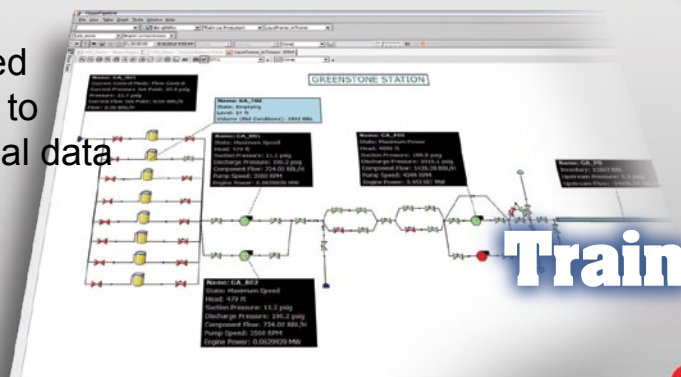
ed
to
al data

GREENSTONE STATION

Name: CA_BD1
State: Maximum Speed
Head: 479 ft
Suction Pressure: 11.2 psig
Discharge Pressure: 196.2 psig
Component Flow: 724.00 BBL/h
Pump Speed: 3560 RPM
Engine Power: 0.0629939 MW

Name: CA_BD2
State: Maximum Speed
Head: 479 ft
Suction Pressure: 13.2 psig
Discharge Pressure: 196.2 psig
Component Flow: 734.00 BBL/h
Pump Speed: 3560 RPM
Engine Power: 0.0629929 MW

Train